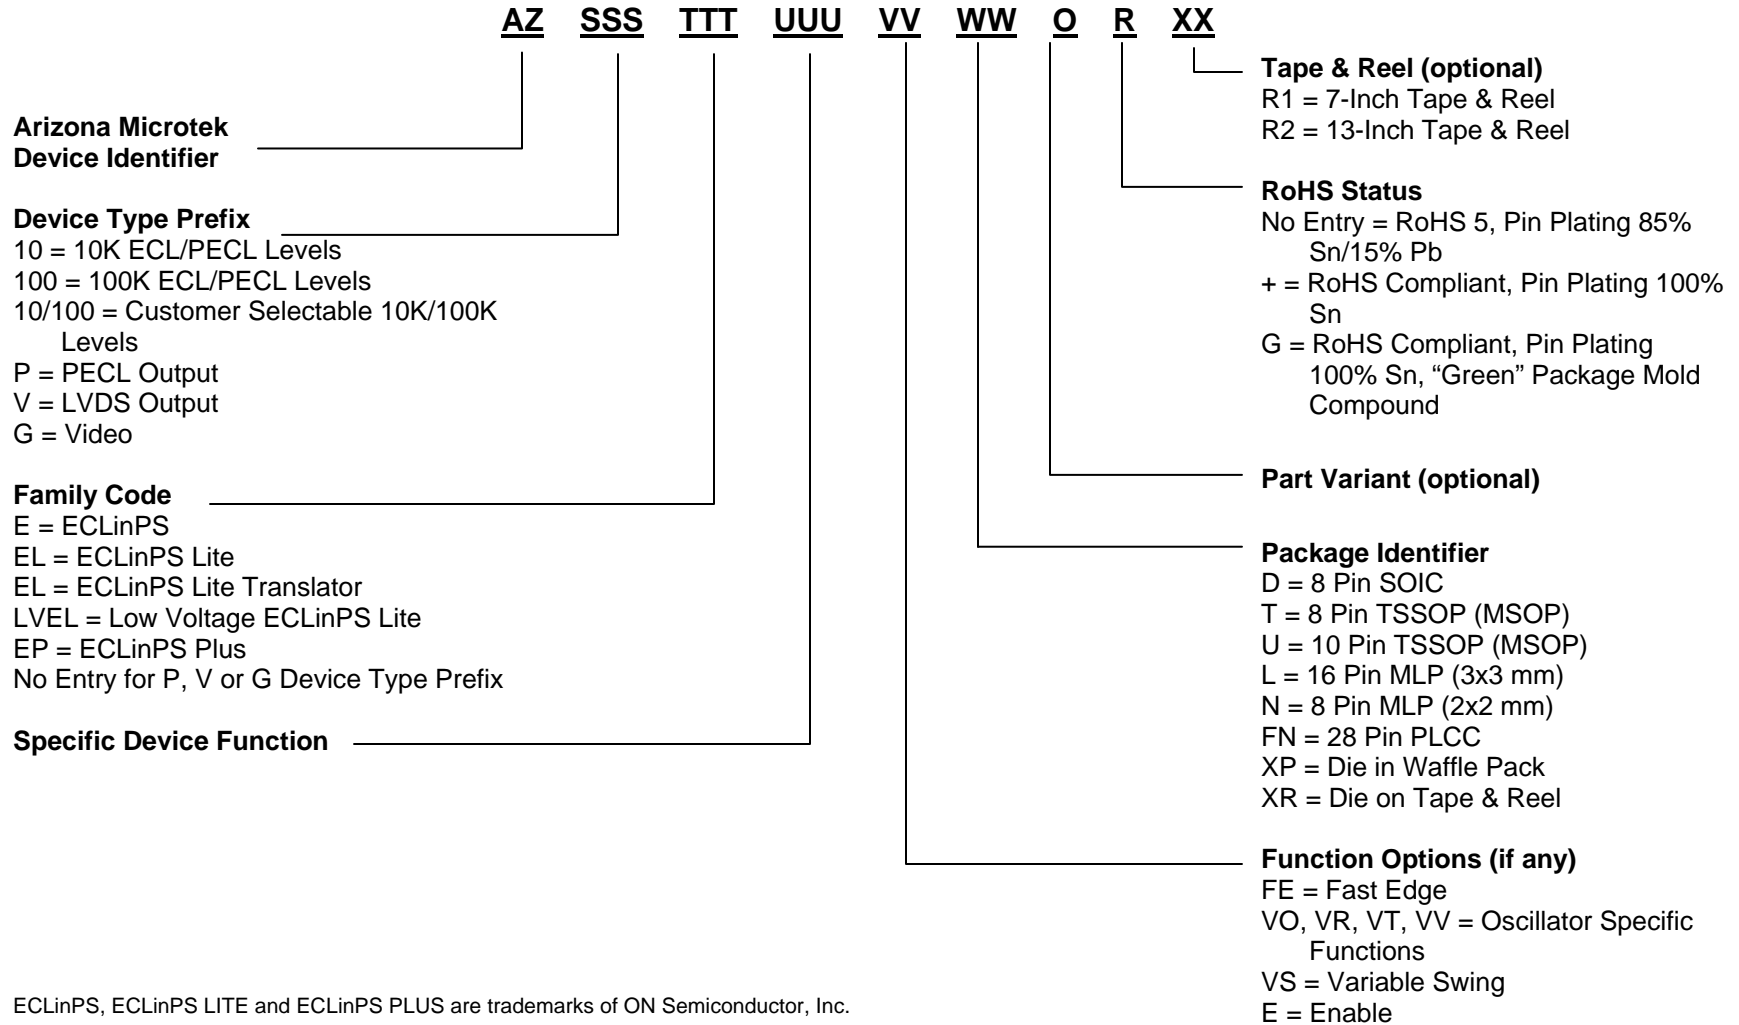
AZ SSS TTT UUU VV WW O R XX

Tape & Reel (optional)
R1 = 7-Inch Tape & Reel
R2 = 13-Inch Tape & Reel

Arizona Microtek
Device Identifier

Device Type Prefix
10 = 10K ECL/PECL Levels
100 = 100K ECL/PECL Levels
10/100 = Customer Selectable 10K/100K Levels
P = PECL Output
V = LVDS Output
G = Video

RoHS Status
No Entry = RoHS 5, Pin Plating 85% Sn/15% Pb
+ = RoHS Compliant, Pin Plating 100% Sn
G = RoHS Compliant, Pin Plating 100% Sn, "Green" Package Mold Compound

Part Variant (optional)

Family Code
E = ECLinPS
EL = ECLinPS Lite
EL = ECLinPS Lite Translator
LVEL = Low Voltage ECLinPS Lite
EP = ECLinPS Plus
No Entry for P, V or G Device Type Prefix

Package Identifier
D = 8 Pin SOIC
T = 8 Pin TSSOP (MSOP)
U = 10 Pin TSSOP (MSOP)
L = 16 Pin MLP (3x3 mm)
N = 8 Pin MLP (2x2 mm)
FN = 28 Pin PLCC
XP = Die in Waffle Pack
XR = Die on Tape & Reel

Specific Device Function

Function Options (if any)
FE = Fast Edge
VO, VR, VT, VV = Oscillator Specific Functions
VS = Variable Swing
E = Enable

ECLinPS, ECLinPS LITE and ECLinPS PLUS are trademarks of ON Semiconductor, Inc.